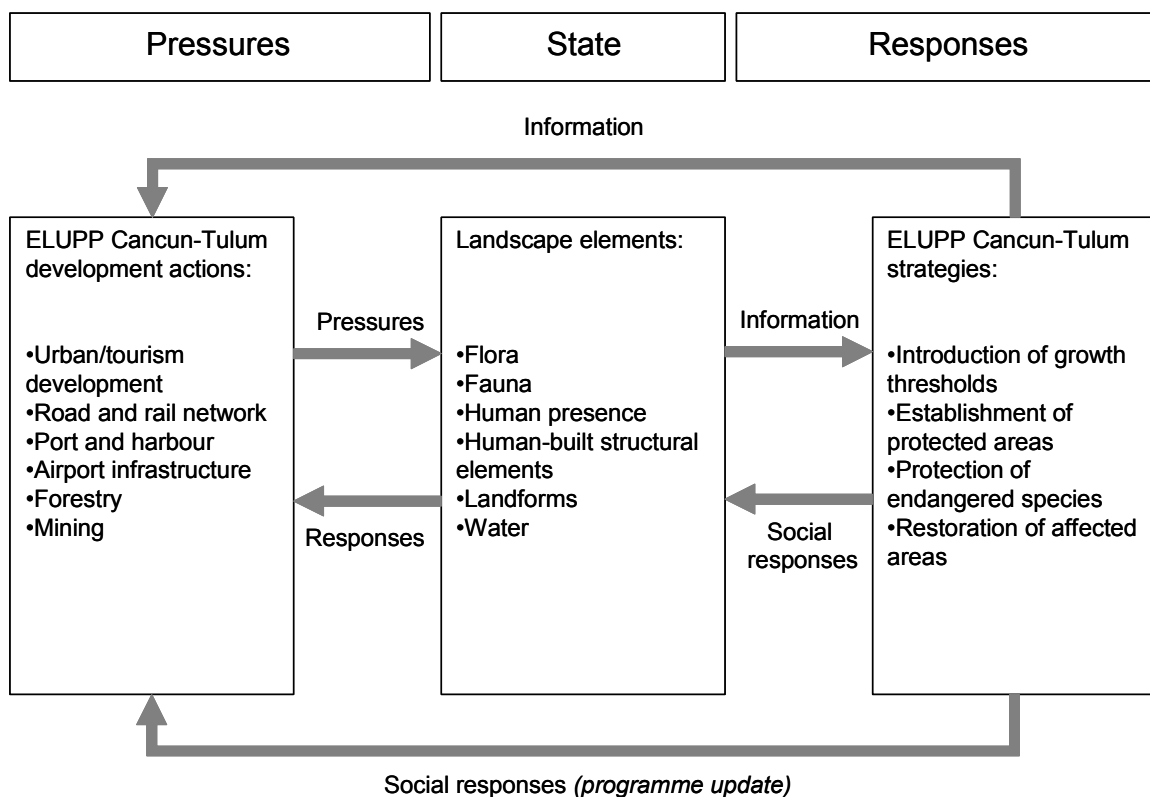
Pressures

State

Responses

Information

ELUPP Cancun-Tulum development actions:

•Urban/tourism development
•Road and rail network
•Port and harbour
•Airport infrastructure
•Forestry
•Mining

Pressures

Responses

Landscape elements:

•Flora
•Fauna
•Human presence
•Human-built structural elements
•Landforms
•Water

Information

Social responses

ELUPP Cancun-Tulum strategies:

•Introduction of growth thresholds
•Establishment of protected areas
•Protection of endangered species
•Restoration of affected areas

Social responses *(programme update)*